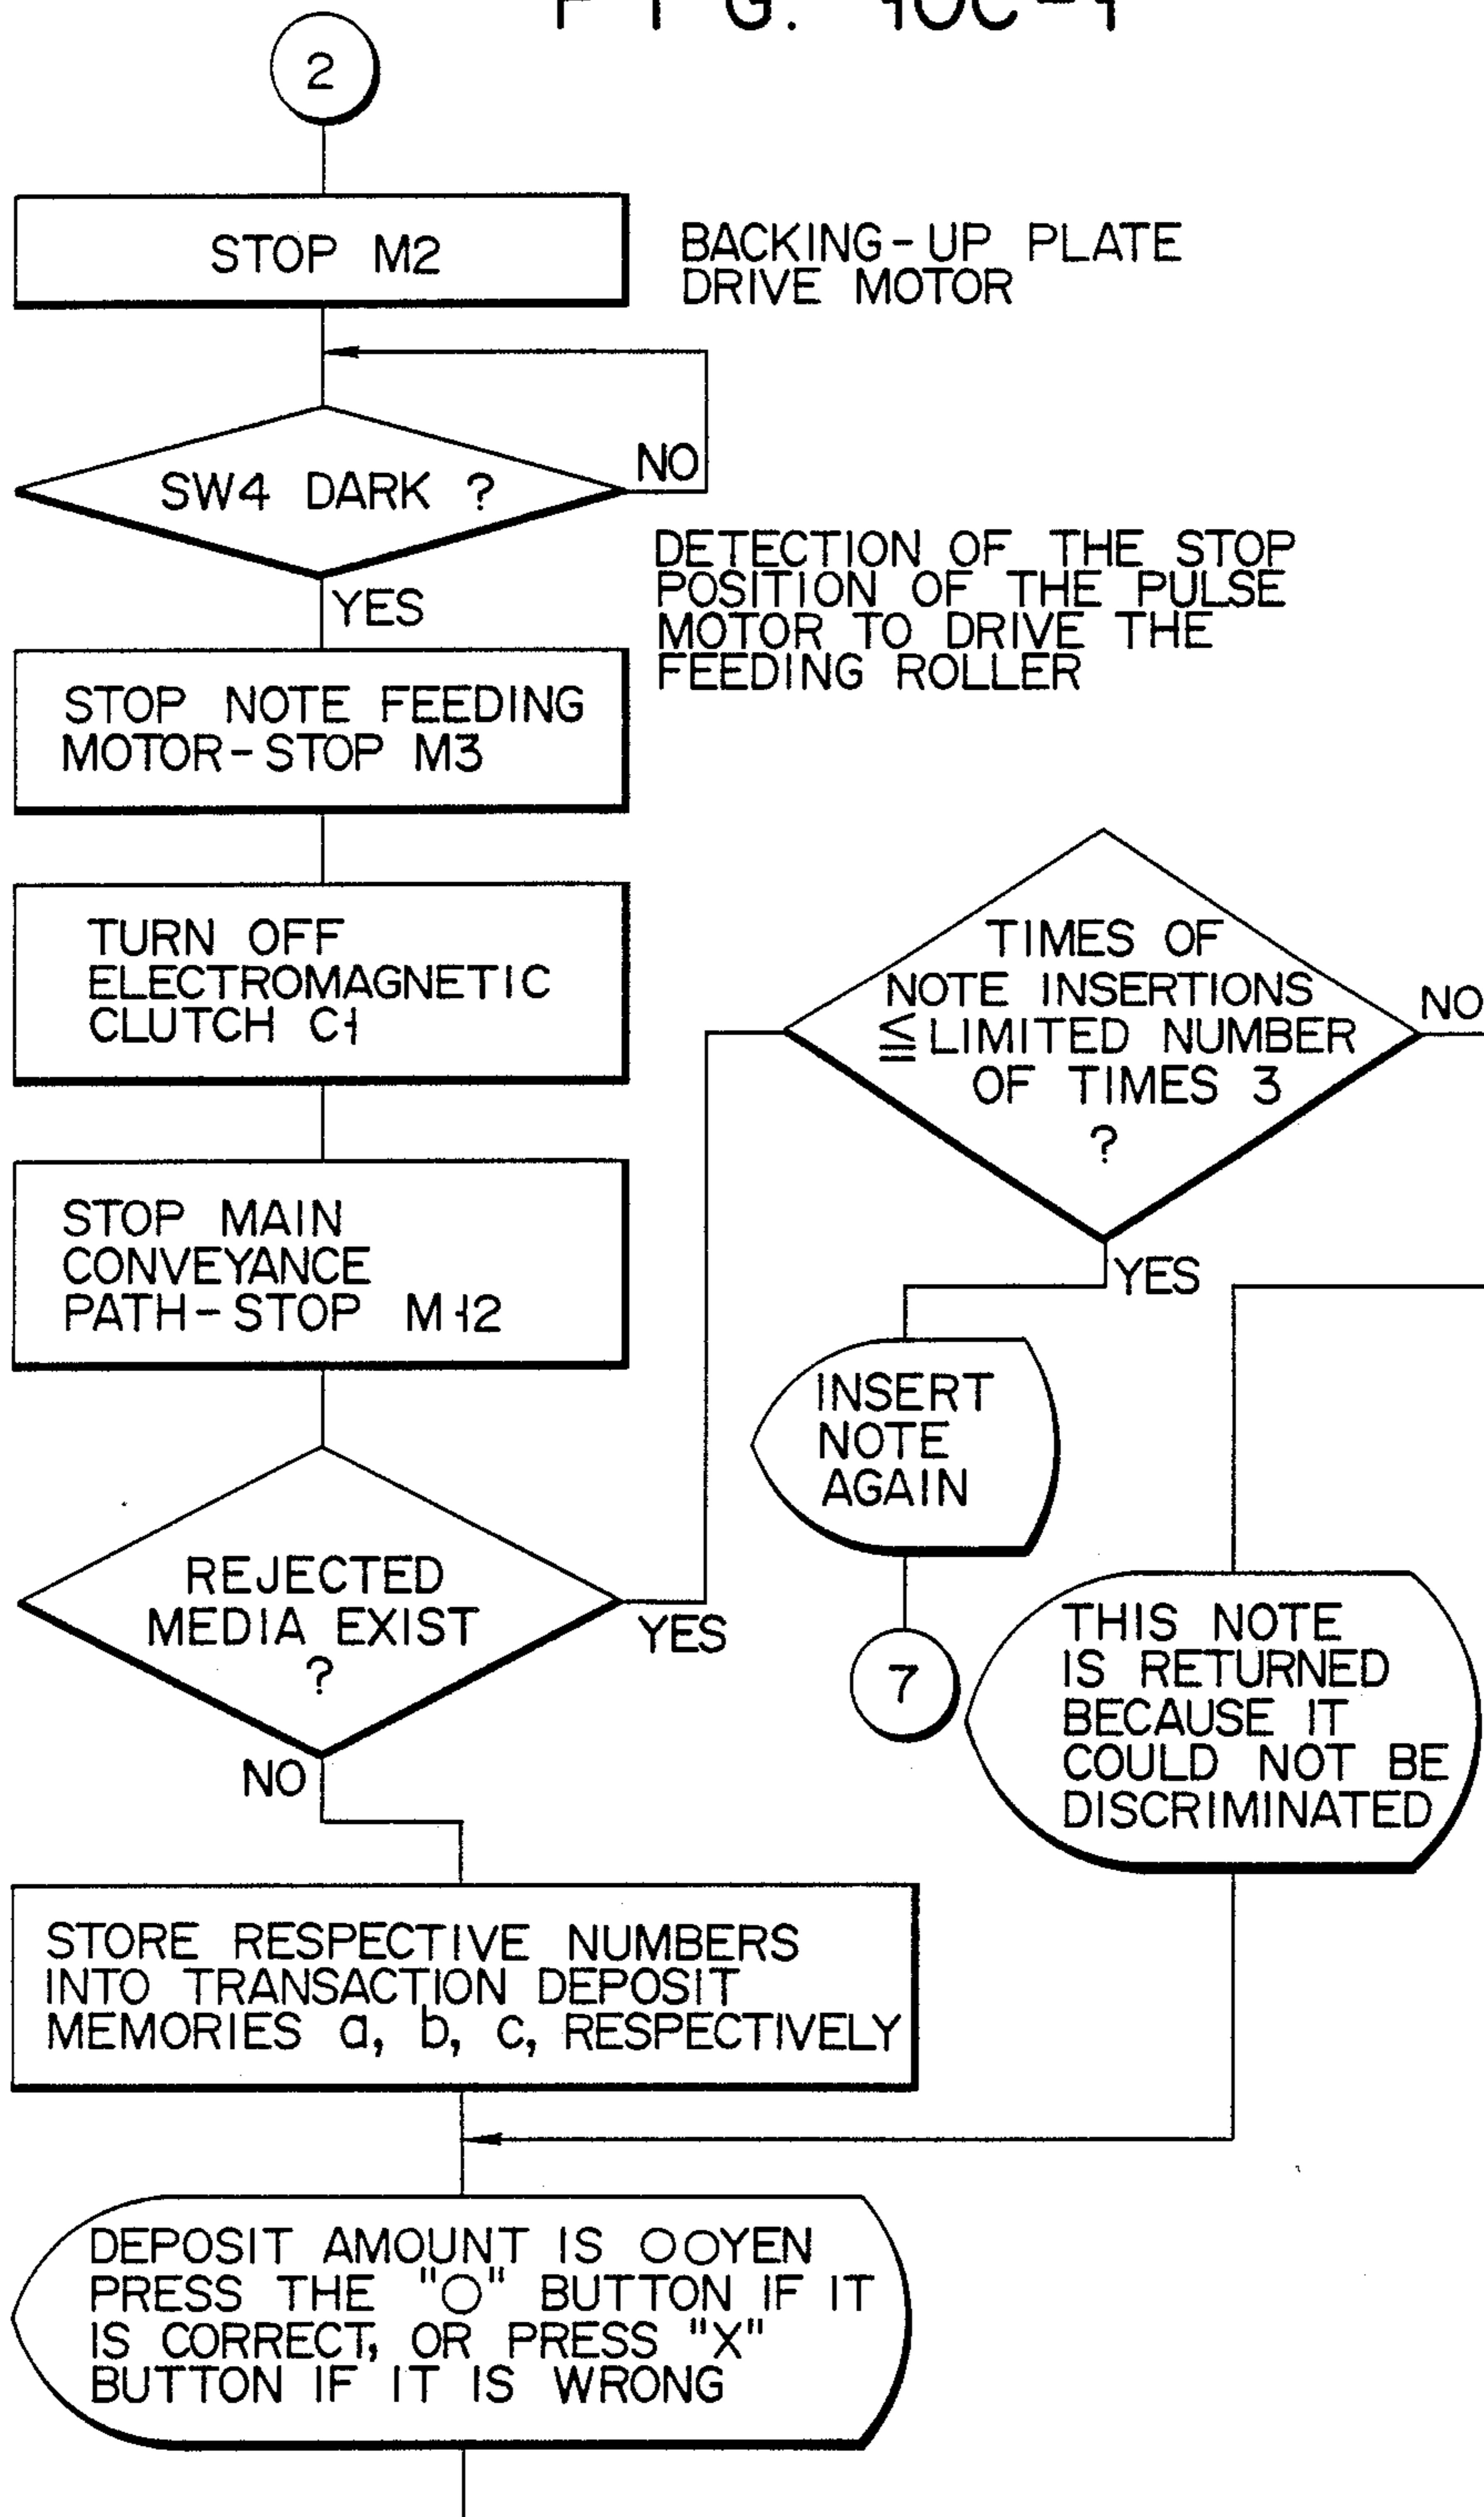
F I G. 10C-1

2

STOP M2

BACKING-UP PLATE DRIVE MOTOR

SW4 DARK ?

NO

YES

DETECTION OF THE STOP POSITION OF THE PULSE MOTOR TO DRIVE THE FEEDING ROLLER

STOP NOTE FEEDING MOTOR-STOP M3

TURN OFF ELECTROMAGNETIC CLUTCH C1

STOP MAIN CONVEYANCE PATH-STOP M12

REJECTED MEDIA EXIST ?

YES

NO

TIMES OF NOTE INSERTIONS $\leqq$ LIMITED NUMBER OF TIMES 3 ?

NO

YES

INSERT NOTE AGAIN

7

THIS NOTE IS RETURNED BECAUSE IT COULD NOT BE DISCRIMINATED

STORE RESPECTIVE NUMBERS INTO TRANSACTION DEPOSIT MEMORIES a, b, c, RESPECTIVELY

DEPOSIT AMOUNT IS OOYEN PRESS THE "O" BUTTON IF IT IS CORRECT, OR PRESS "X" BUTTON IF IT IS WRONG